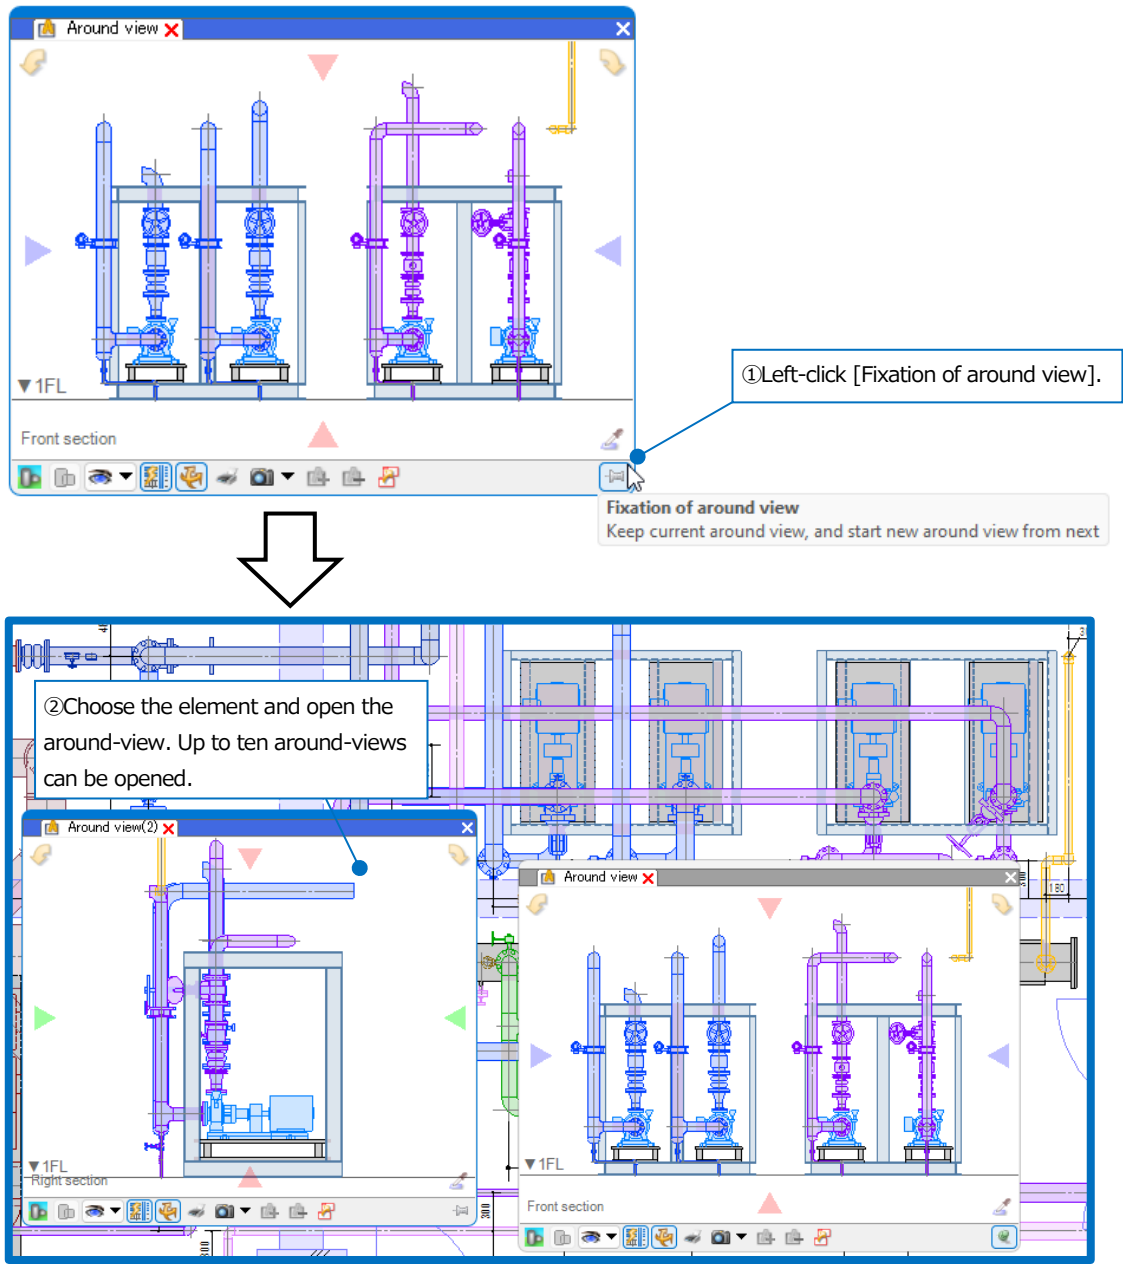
Around view

▼1FL

Front section

①Left-click [Fixation of around view].

Fixation of around view
Keep current around view, and start new around view from next

②Choose the element and open the around-view. Up to ten around-views can be opened.

Around view(2)

▼1FL
Right section

Around view

▼1FL

Front section

180